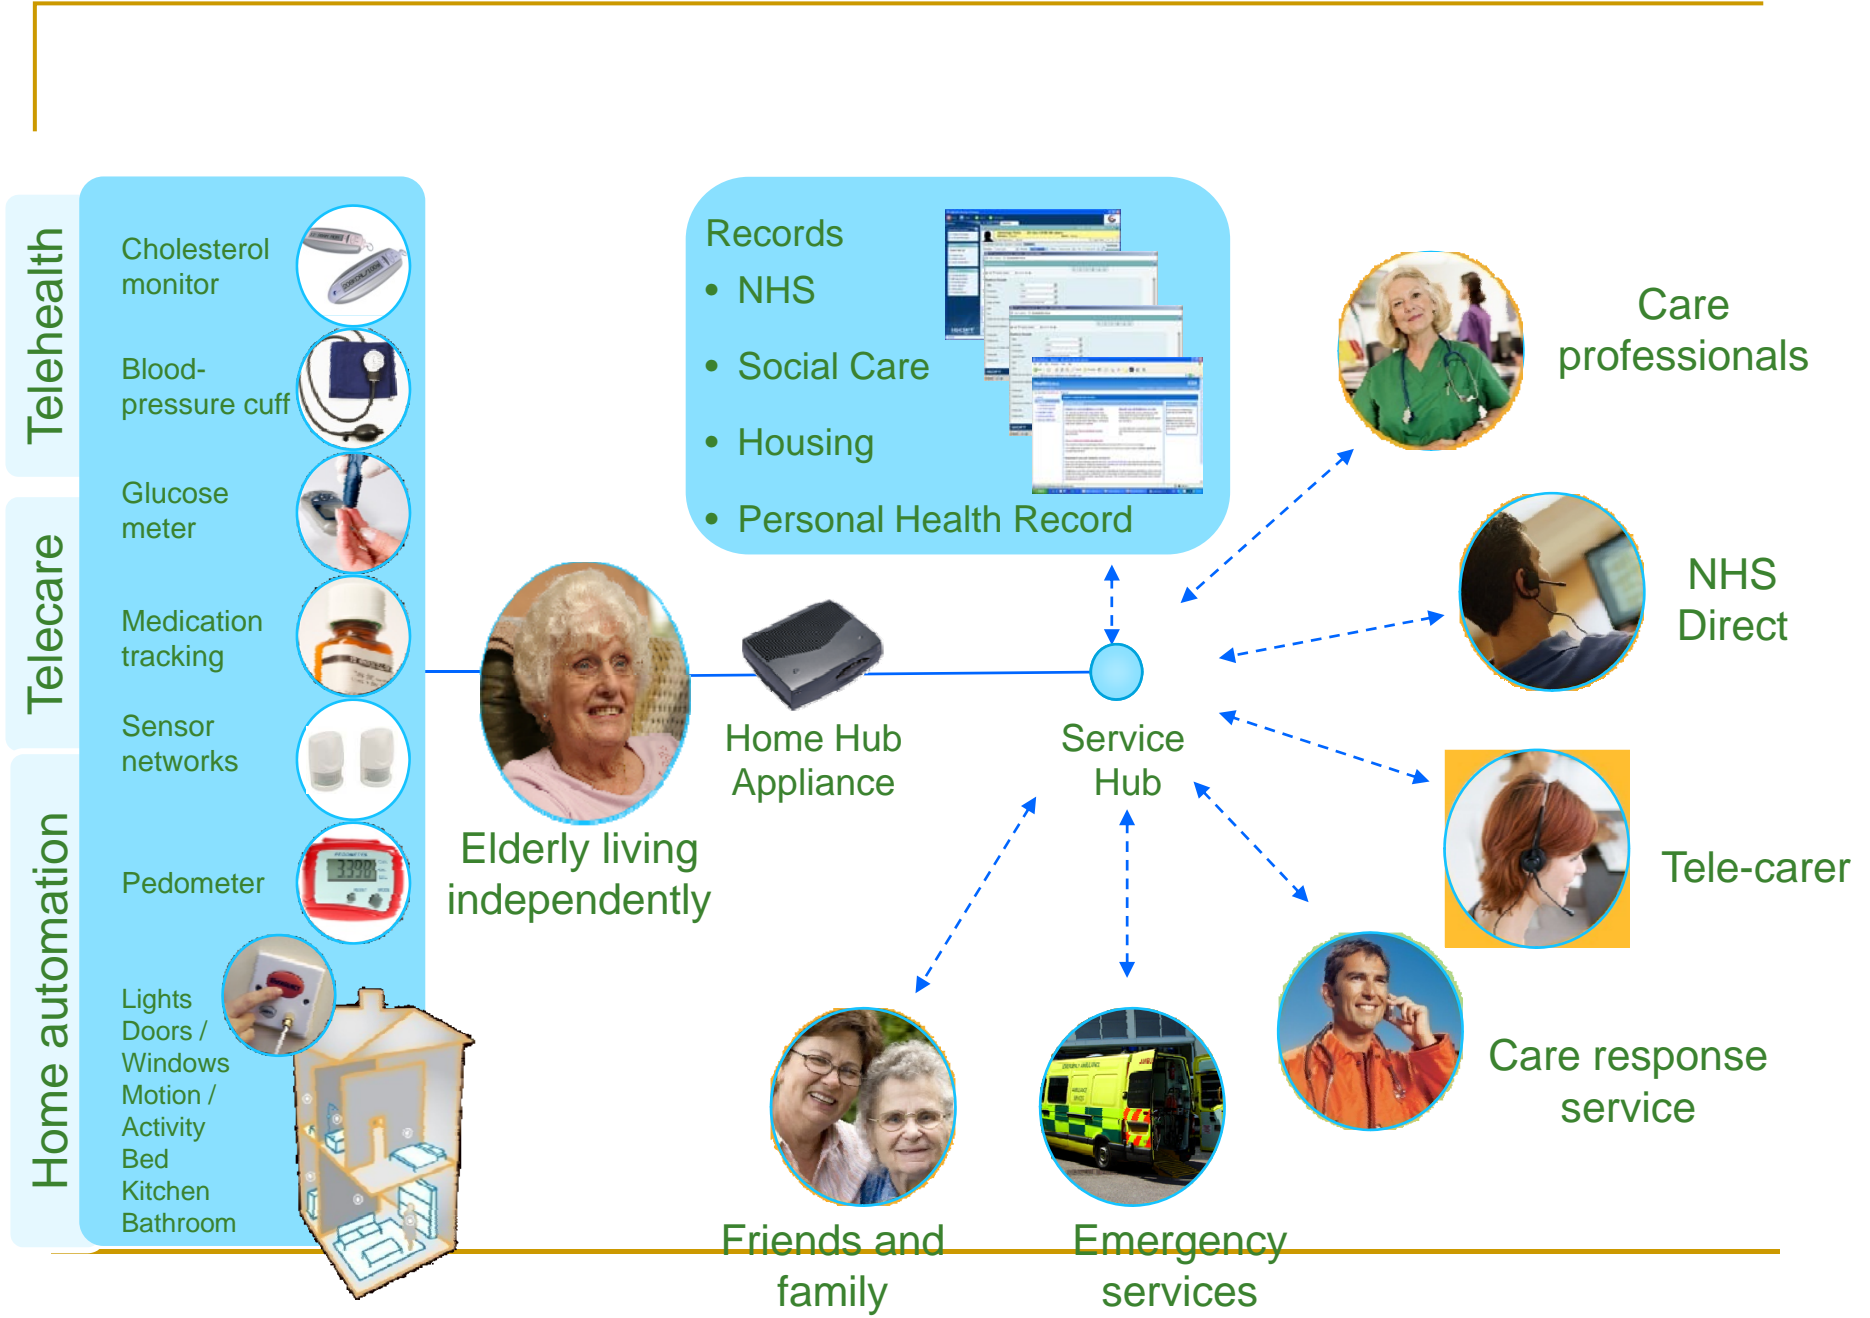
Telehealth

Telecare

Home automation

Cholesterol monitor

Blood-pressure cuff

Glucose meter

Medication tracking

Sensor networks

Pedometer

Lights
Doors / Windows
Motion / Activity
Bed
Kitchen
Bathroom

Records
• NHS
• Social Care
• Housing
• Personal Health Record

Elderly living independently

Home Hub Appliance

Service Hub

Care professionals

NHS Direct

Tele-carer

Care response service

Friends and family

Emergency services